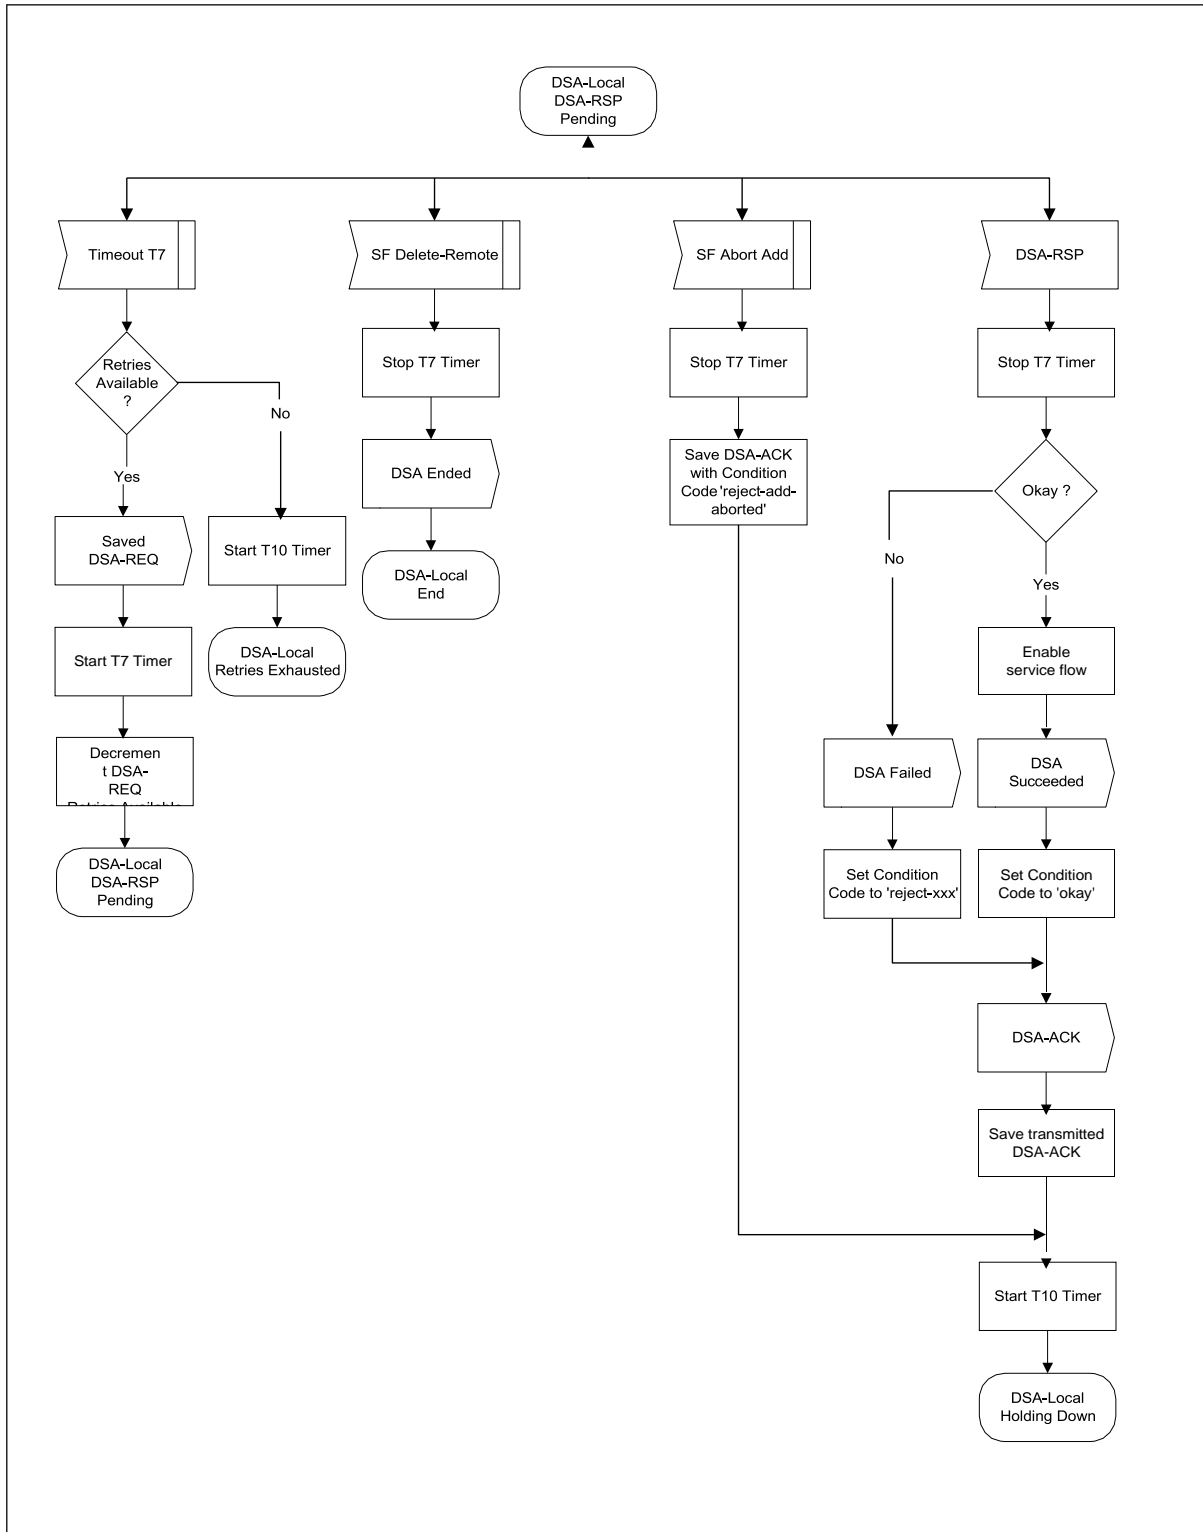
DSA-Local DSA-RSP Pending

Timeout T7

Retries Available ?

No

Yes

Saved DSA-REQ

Start T10 Timer

Start T7 Timer

DSA-Local Retries Exhausted

Decrement DSA-REQ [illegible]

DSA-Local DSA-RSP Pending

SF Delete-Remote

Stop T7 Timer

DSA Ended

DSA-Local End

SF Abort Add

Stop T7 Timer

Save DSA-ACK with Condition Code 'reject-add-aborted'

DSA-RSP

Stop T7 Timer

Okay ?

No

Yes

Enable service flow

DSA Failed

DSA Succeeded

Set Condition Code to 'reject-xxx'

Set Condition Code to 'okay'

DSA-ACK

Save transmitted DSA-ACK

Start T10 Timer

DSA-Local Holding Down